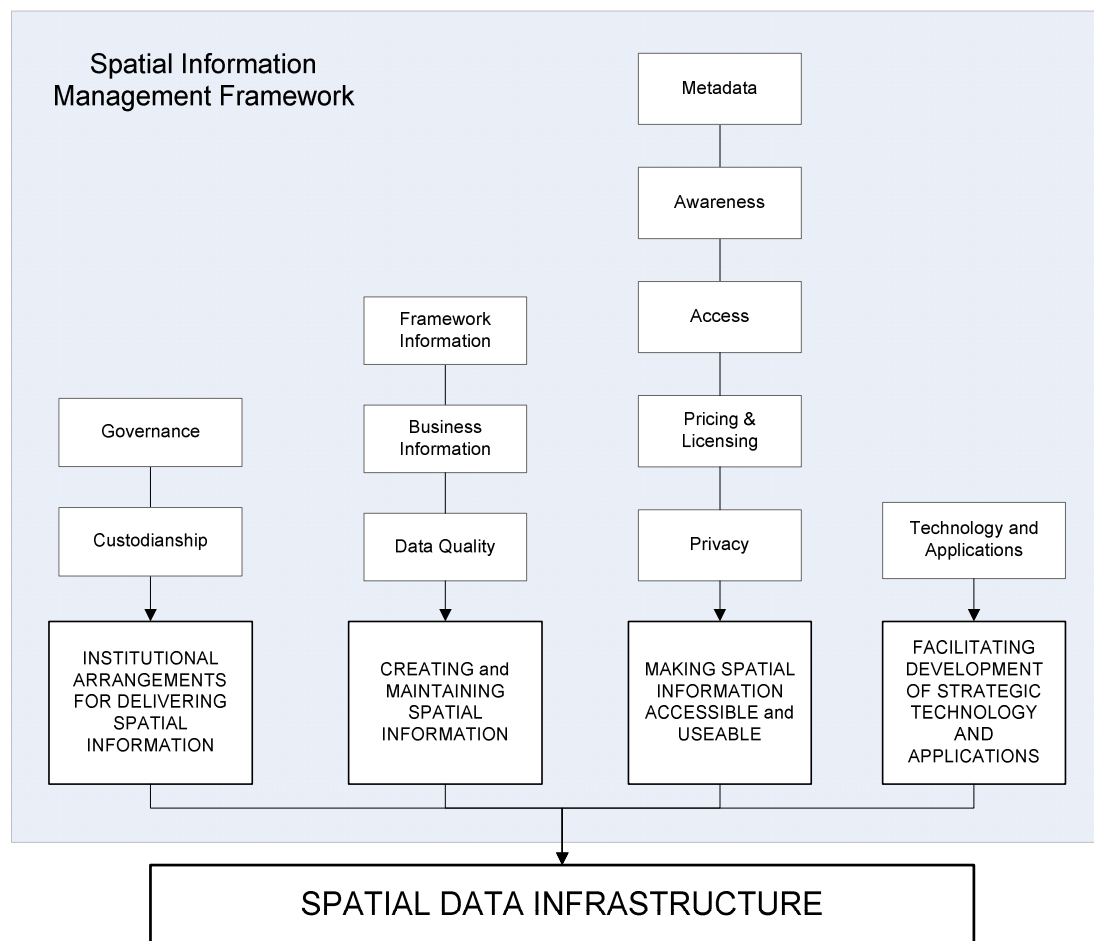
Spatial Information Management Framework

Metadata

Awareness

Access

Pricing & Licensing

Privacy

Framework Information

Business Information

Data Quality

Governance

Custodianship

Technology and Applications

INSTITUTIONAL ARRANGEMENTS FOR DELIVERING SPATIAL INFORMATION

CREATING and MAINTAINING SPATIAL INFORMATION

MAKING SPATIAL INFORMATION ACCESSIBLE and USEABLE

FACILITATING DEVELOPMENT OF STRATEGIC TECHNOLOGY AND APPLICATIONS

SPATIAL DATA INFRASTRUCTURE